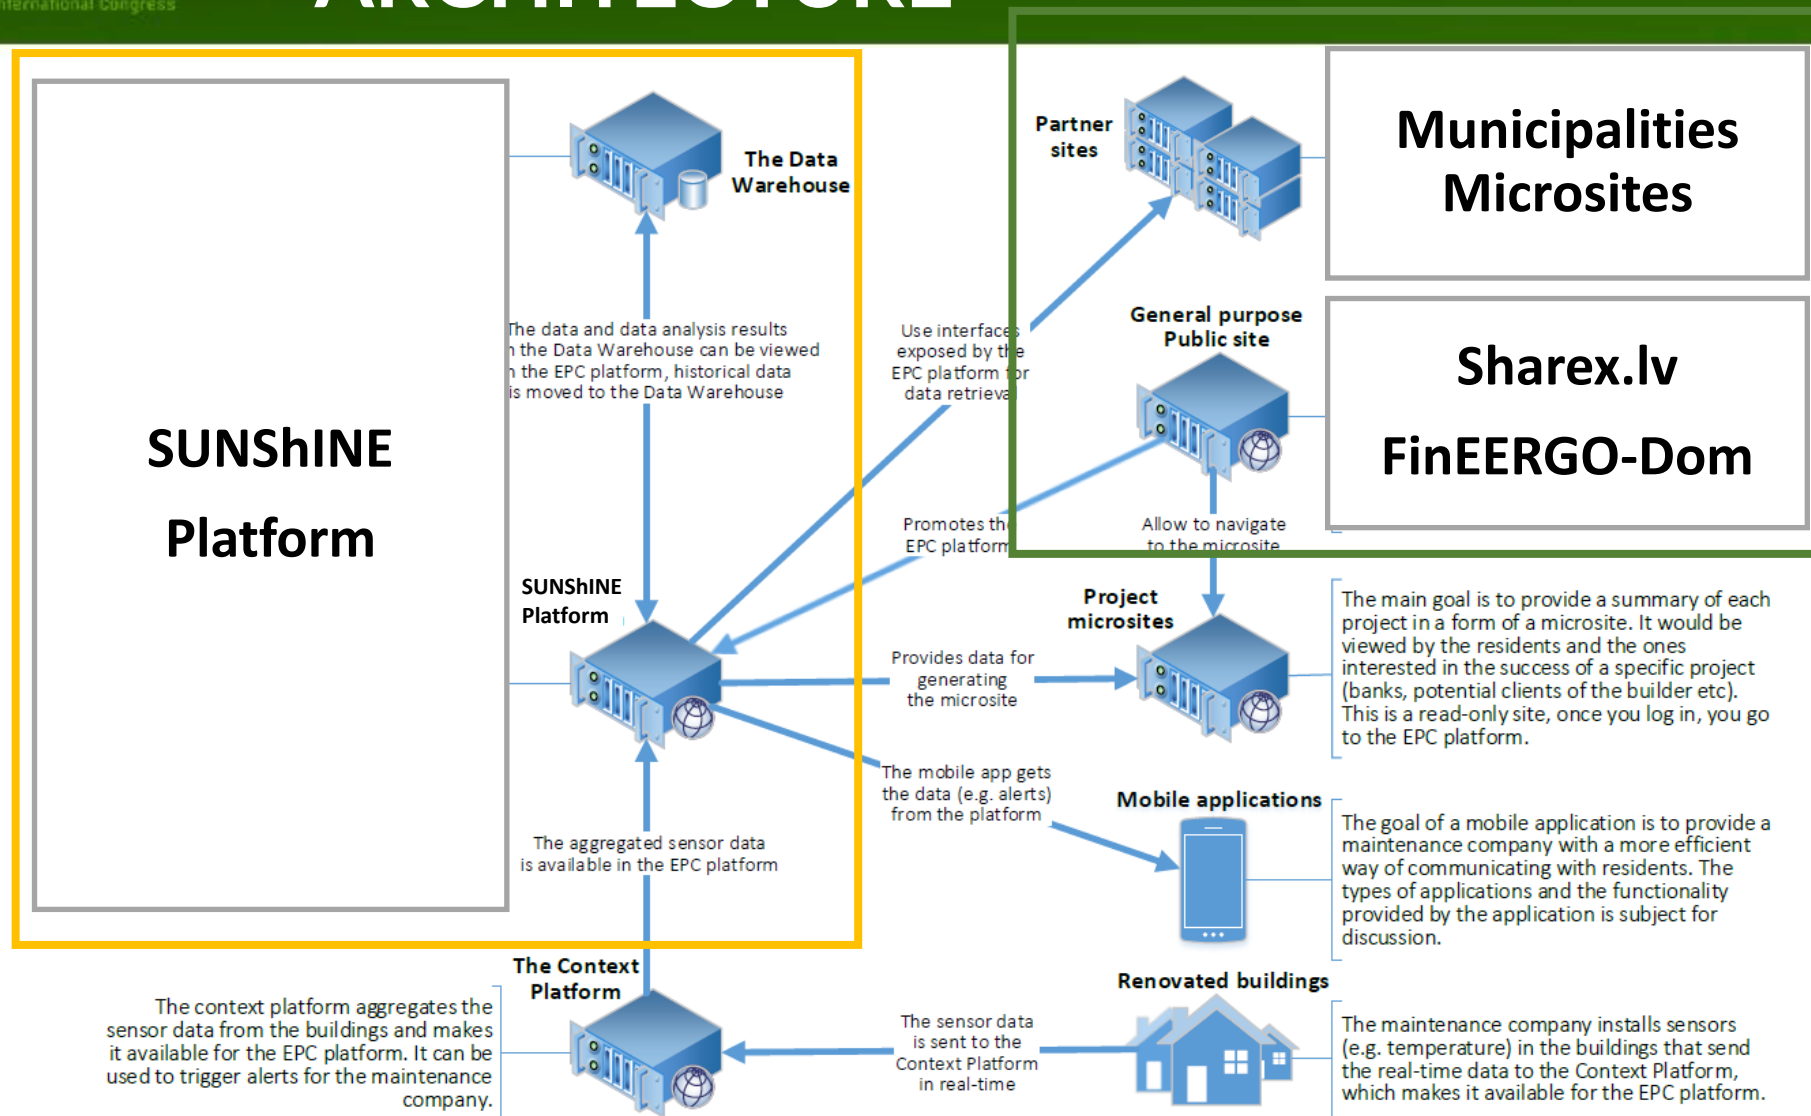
International Congress

ARCHITECTURE

SUNShINE

Platform

The Data Warehouse

The data and data analysis results n the Data Warehouse can be viewed n the EPC platform, historical data is moved to the Data Warehouse

SUNShINE Platform

The aggregated sensor data is available in the EPC platform

Partner sites

Municipalities Microsites

General purpose Public site

Sharex.lv

FinEERGO-Dom

Use interface exposed by the EPC platform for data retrieva

Promotes th EPC platform

Allow to navigate to the microsite

Project microsites

Provides data for generating the microsite

The main goal is to provide a summary of each project in a form of a microsite. It would be viewed by the residents and the ones interested in the success of a specific project (banks, potential clients of the builder etc). This is a read-only site, once you log in, you go to the EPC platform.

The mobile app gets the data (e.g. alerts) from the platform

Mobile applications

The goal of a mobile application is to provide a maintenance company with a more efficient way of communicating with residents. The types of applications and the functionality provided by the application is subject for discussion.

The Context Platform

The context platform aggregates the sensor data from the buildings and makes it available for the EPC platform. It can be used to trigger alerts for the maintenance company.

The sensor data is sent to the Context Platform in real-time

Renovated buildings

The maintenance company installs sensors (e.g. temperature) in the buildings that send the real-time data to the Context Platform, which makes it available for the EPC platform.